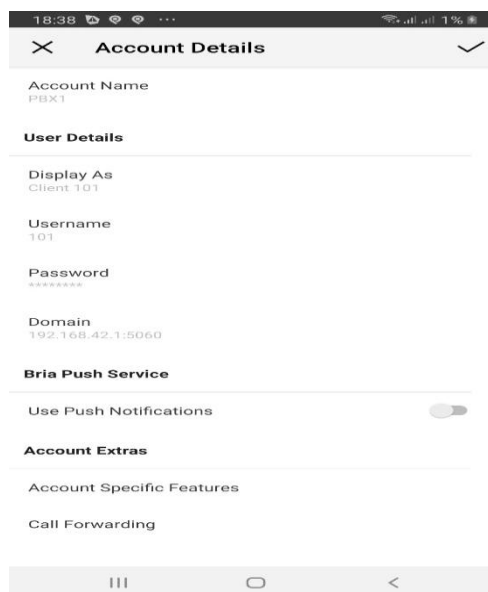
18:38 ··· 1%

Account Details

Account Name
PBX1

User Details

Display As
Client 101

Username
101

Password
********

Domain
192.168.42.1:5060

Bria Push Service

Use Push Notifications

Account Extras

Account Specific Features

Call Forwarding